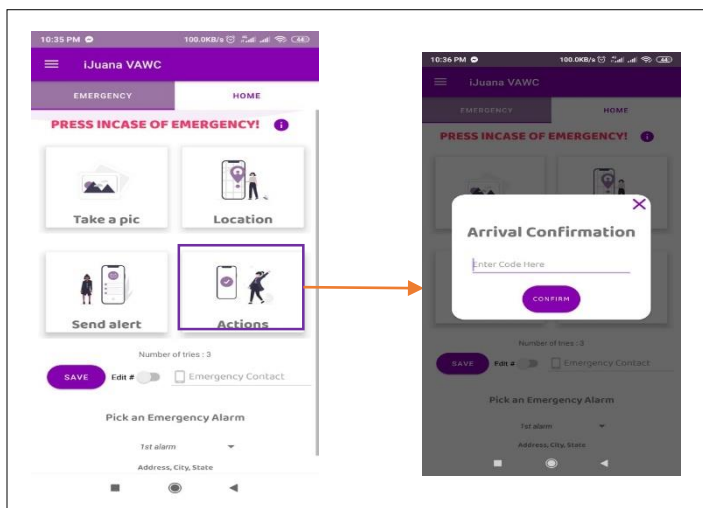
10:35 PM
100.0KB/s
iJuana VAWC
EMERGENCY
HOME
PRESS INCASE OF EMERGENCY!
Take a pic
Location
Send alert
Actions
Number of tries : 3
SAVE
Edit #
Emergency Contact
Pick an Emergency Alarm
1st alarm
Address, City, State

10:36 PM
100.0KB/s
iJuana VAWC
EMERGENCY
HOME
PRESS INCASE OF EMERGENCY!
Arrival Confirmation
Enter Code Here
CONFIRM
Number of tries : 3
SAVE
Edit #
Emergency Contact
Pick an Emergency Alarm
1st alarm
Address, City, State